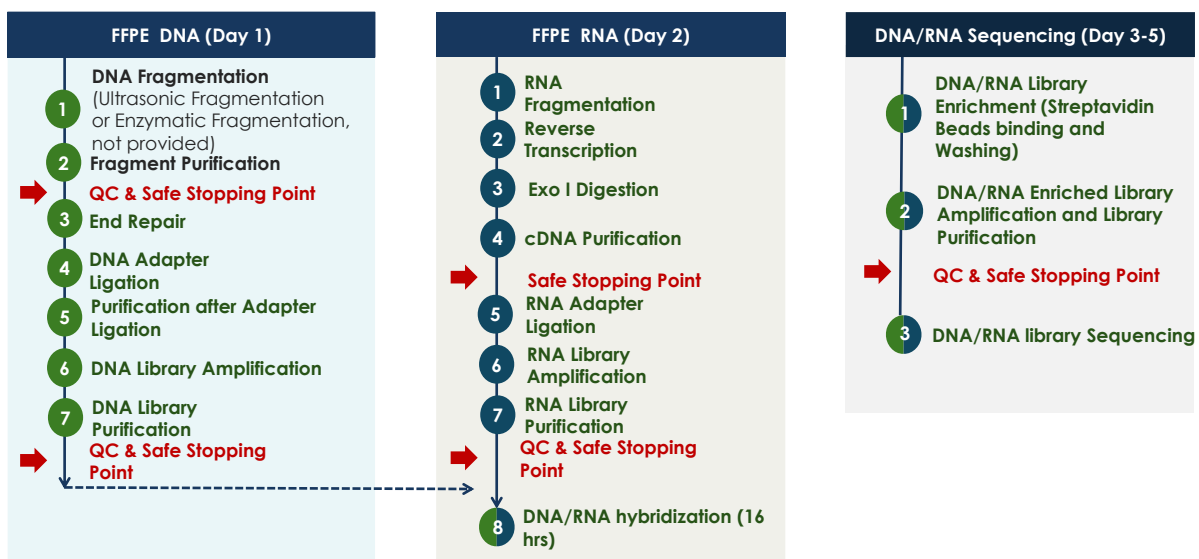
FFPE DNA (Day 1)

1 DNA Fragmentation (Ultrasonic Fragmentation or Enzymatic Fragmentation, not provided)
2 Fragment Purification
QC & Safe Stopping Point
3 End Repair
4 DNA Adapter Ligation
5 Purification after Adapter Ligation
6 DNA Library Amplification
7 DNA Library Purification
QC & Safe Stopping Point

FFPE RNA (Day 2)

1 RNA Fragmentation
2 Reverse Transcription
3 Exo I Digestion
4 cDNA Purification
Safe Stopping Point
5 RNA Adapter Ligation
6 RNA Library Amplification
7 RNA Library Purification
QC & Safe Stopping Point
8 DNA/RNA hybridization (16 hrs)

DNA/RNA Sequencing (Day 3-5)

1 DNA/RNA Library Enrichment (Streptavidin Beads binding and Washing)
2 DNA/RNA Enriched Library Amplification and Library Purification
QC & Safe Stopping Point
3 DNA/RNA library Sequencing